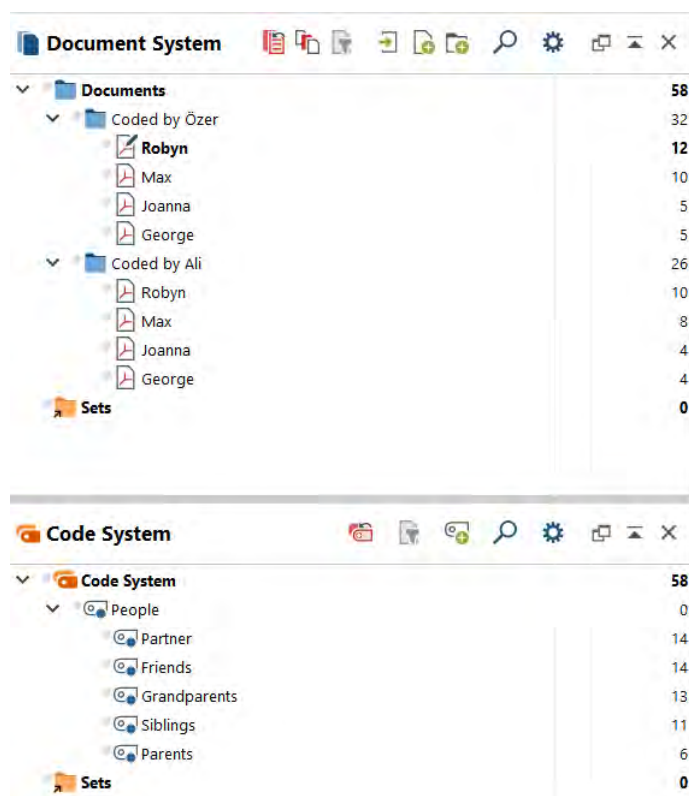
Document System

Documents 58
Coded by Özer 32
Robyn 12
Max 10
Joanna 5
George 5
Coded by Ali 26
Robyn 10
Max 8
Joanna 4
George 4
Sets 0

Code System

Code System 58
People 0
Partner 14
Friends 14
Grandparents 13
Siblings 11
Parents 6
Sets 0